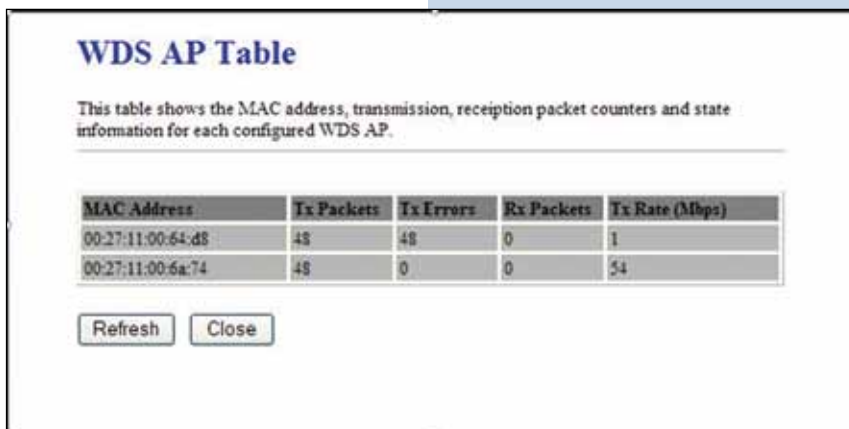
WDS AP Table

This table shows the MAC address, transmission, receiption packet counters and state information for each configured WDS AP.

| MAC Address | Tx Packets | Tx Errors | Rx Packets | Tx Rate (Mbps) |
|---|---|---|---|---|
| 00:27:11:00:64:d8 | 48 | 48 | 0 | 1 |
| 00:27:11:00:6a:74 | 48 | 0 | 0 | 54 |

Refresh Close